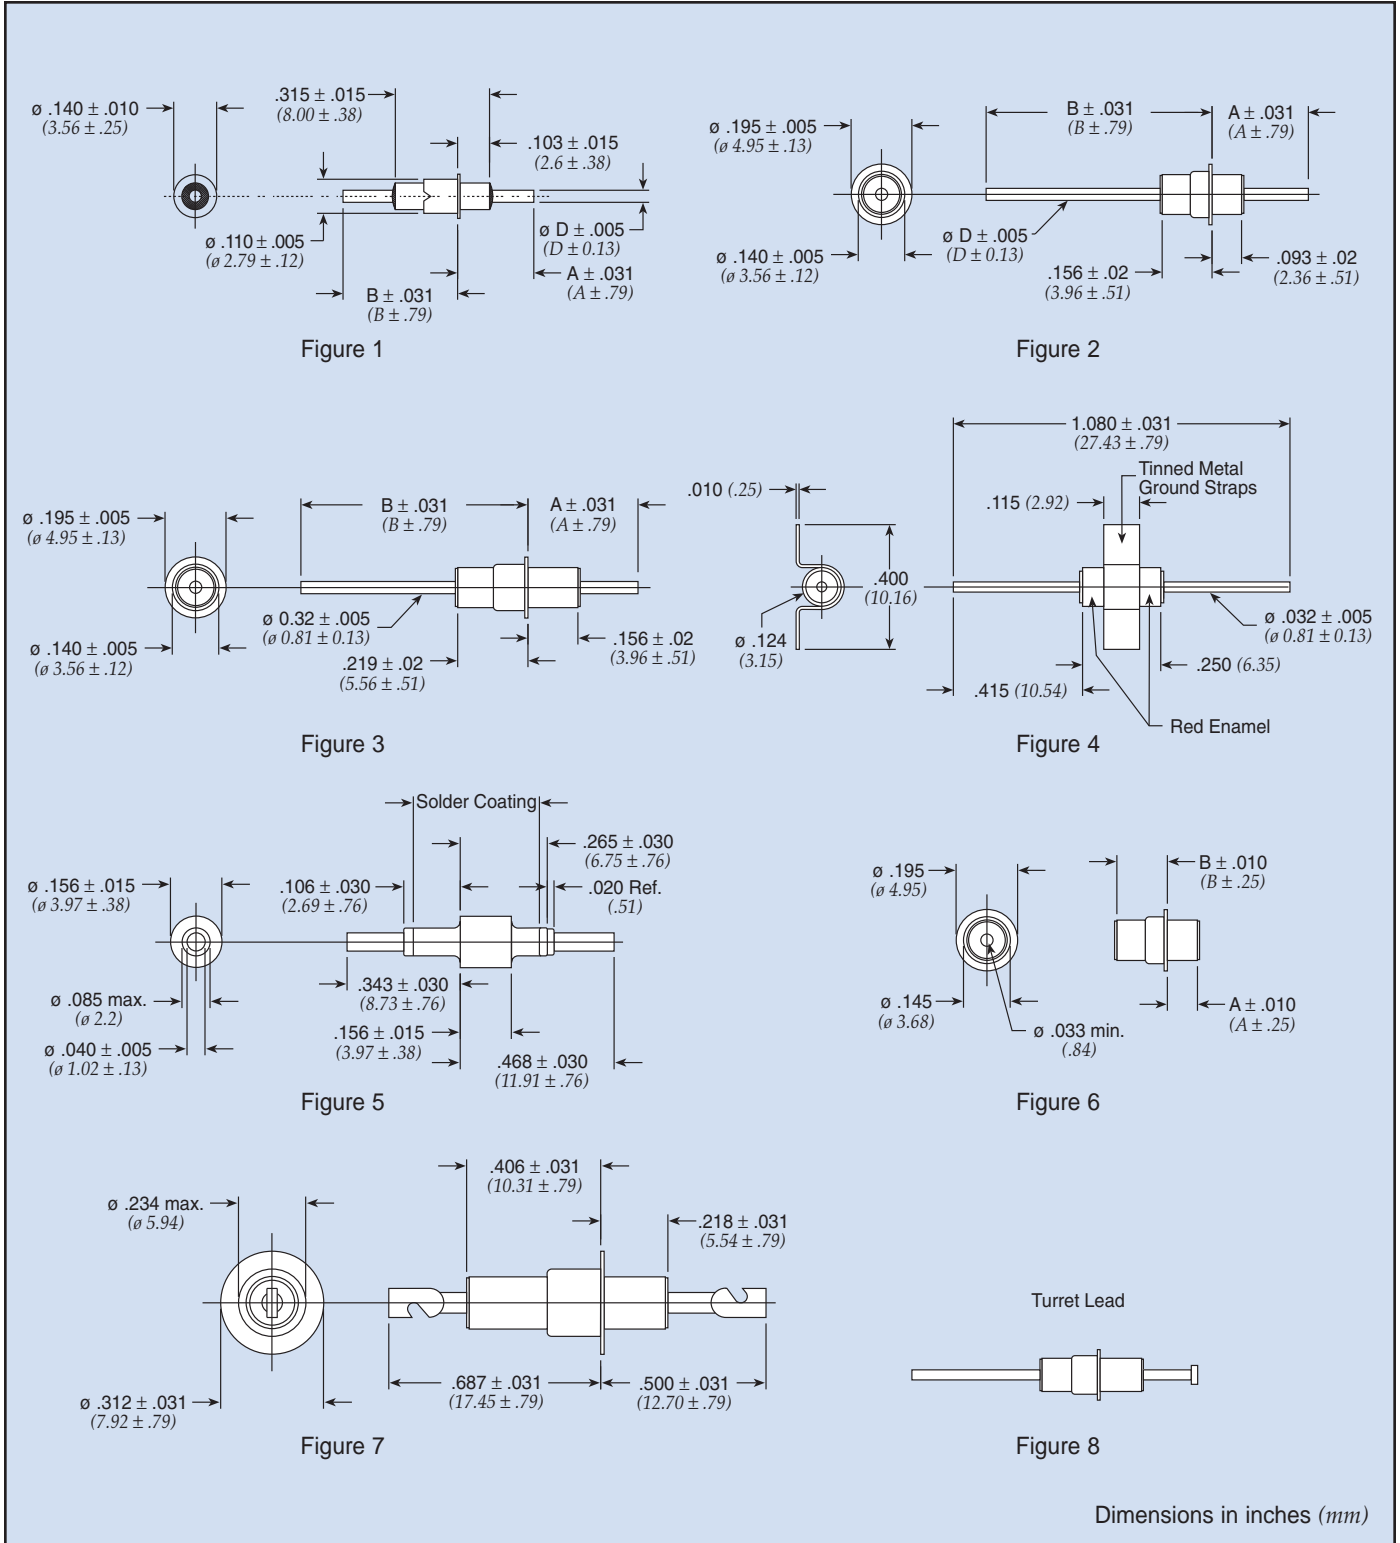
ø .140 ± .010
(3.56 ± .25)

.315 ± .015
(8.00 ± .38)

.103 ± .015
(2.6 ± .38)

ø .110 ± .005
(ø 2.79 ± .12)

ø D ± .005
(D ± 0.13)

A ± .031
(A ± .79)

B ± .031
(B ± .79)

Figure 1

ø .195 ± .005
(ø 4.95 ± .13)

B ± .031
(B ± .79)

A ± .031
(A ± .79)

ø .140 ± .005
(ø 3.56 ± .12)

ø D ± .005
(D ± 0.13)

.156 ± .02
(3.96 ± .51)

.093 ± .02
(2.36 ± .51)

Figure 2

ø .195 ± .005
(ø 4.95 ± .13)

B ± .031
(B ± .79)

A ± .031
(A ± .79)

ø 0.32 ± .005
(ø 0.81 ± 0.13)

ø .140 ± .005
(ø 3.56 ± .12)

.219 ± .02
(5.56 ± .51)

.156 ± .02
(3.96 ± .51)

Figure 3

.010 (.25)

.400
(10.16)

ø .124
(3.15)

1.080 ± .031
(27.43 ± .79)

Tinned Metal Ground Straps

.115 (2.92)

ø .032 ± .005
(ø 0.81 ± 0.13)

.250 (6.35)

.415 (10.54)

Red Enamel

Figure 4

Solder Coating

.265 ± .030
(6.75 ± .76)

ø .156 ± .015
(ø 3.97 ± .38)

.106 ± .030
(2.69 ± .76)

.020 Ref.
(.51)

.343 ± .030
(8.73 ± .76)

ø .085 max.
(ø 2.2)

.156 ± .015
(3.97 ± .38)

ø .040 ± .005
(ø 1.02 ± .13)

.468 ± .030
(11.91 ± .76)

Figure 5

ø .195
(ø 4.95)

B ± .010
(B ± .25)

ø .145
(ø 3.68)

ø .033 min.
(.84)

A ± .010
(A ± .25)

Figure 6

.406 ± .031
(10.31 ± .79)

ø .234 max.
(ø 5.94)

.218 ± .031
(5.54 ± .79)

.687 ± .031
(17.45 ± .79)

.500 ± .031
(12.70 ± .79)

ø .312 ± .031
(7.92 ± .79)

Figure 7

Turret Lead

Figure 8

Dimensions in inches (mm)